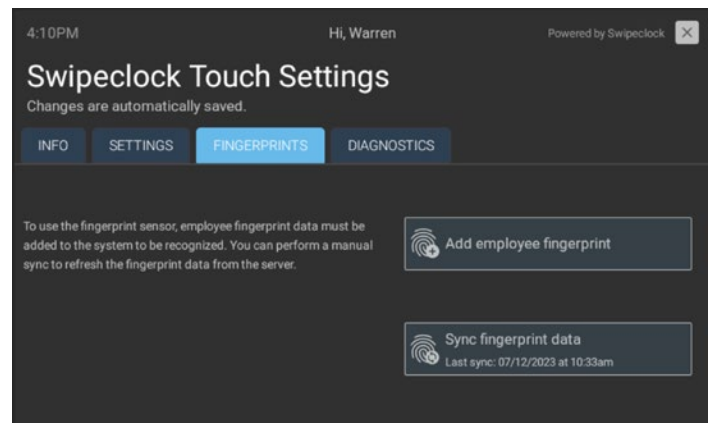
4:10PM

Hi, Warren

Powered by Swipeclock

Swipeclock Touch Settings

Changes are automatically saved.

INFO

SETTINGS

FINGERPRINTS

DIAGNOSTICS

To use the fingerprint sensor, employee fingerprint data must be added to the system to be recognized. You can perform a manual sync to refresh the fingerprint data from the server.

Add employee fingerprint

Sync fingerprint data

Last sync: 07/12/2023 at 10:33am